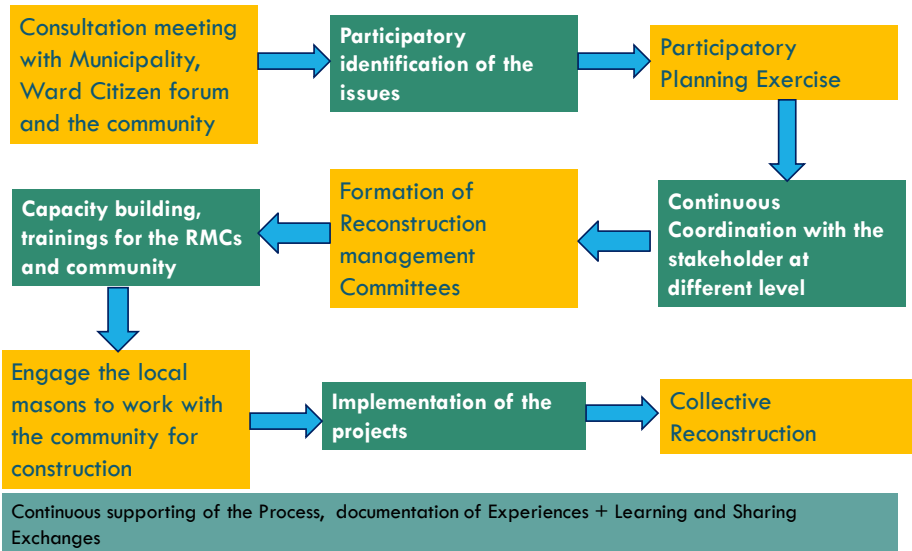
Consultation meeting with Municipality, Ward Citizen forum and the community

Participatory identification of the issues

Participatory Planning Exercise

Continuous Coordination with the stakeholder at different level

Formation of Reconstruction management Committees

Capacity building, trainings for the RMCs and community

Engage the local masons to work with the community for construction

Implementation of the projects

Collective Reconstruction

Continuous supporting of the Process, documentation of Experiences + Learning and Sharing Exchanges